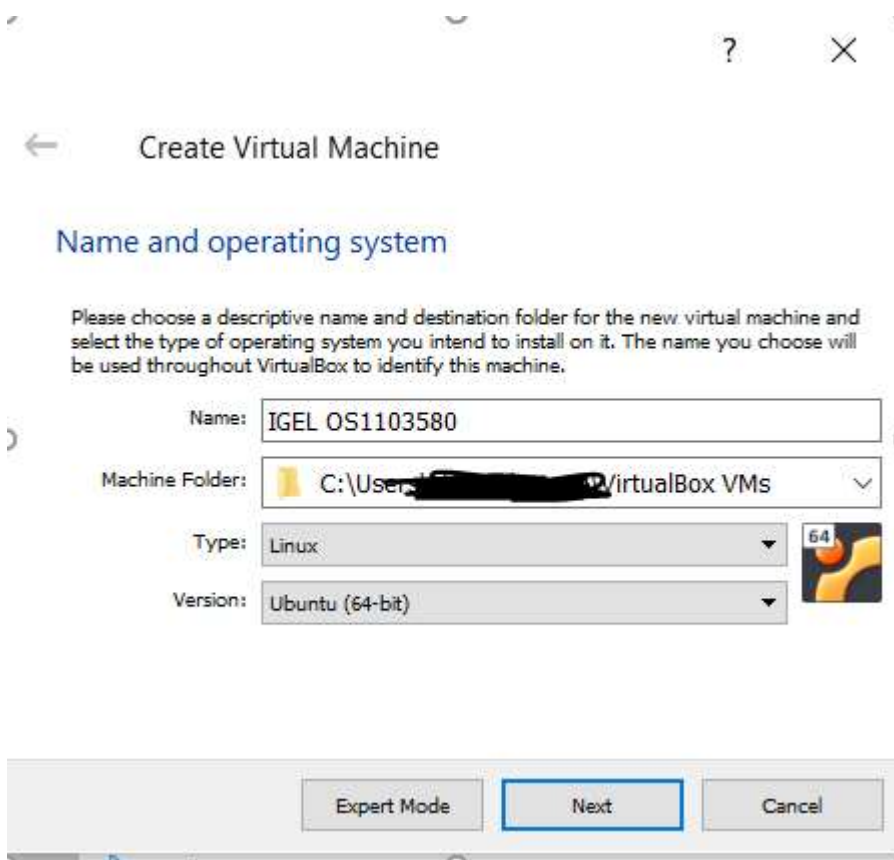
?
×

←
Create Virtual Machine

Name and operating system

Please choose a descriptive name and destination folder for the new virtual machine and select the type of operating system you intend to install on it. The name you choose will be used throughout VirtualBox to identify this machine.

Name: IGEL OS1103580

Machine Folder: C:\Use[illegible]VirtualBox VMs

Type: Linux

Version: Ubuntu (64-bit)

64

Expert Mode
Next
Cancel